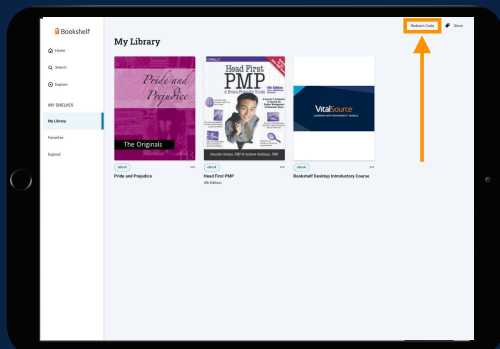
Bookshelf

Home

Search

Explore

MY SHELVES

My Library

Favorites

Expired

Redeem Code

Done

My Library

Pride and Prejudice

The Originals

O'REILLY

Head First PMP

A Brain-Friendly Guide

4th Edition

Jennifer Greene, PMP & Andrew Stellman, PMP

VitalSource

eBook

Pride and Prejudice

eBook

Head First PMP

4th Edition

eBook

Bookshelf Desktop Introductory Course